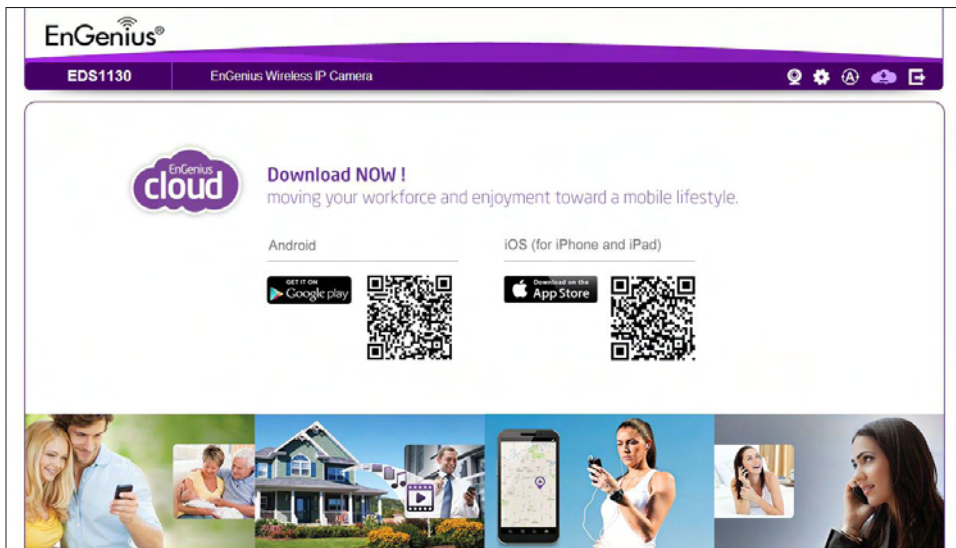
EnGenius®

EDS1130

EnGenius Wireless IP Camera

EnGenius cloud

Download NOW !
moving your workforce and enjoyment toward a mobile lifestyle.

Android

GET IT ON Google play

iOS (for iPhone and iPad)

Download on the App Store